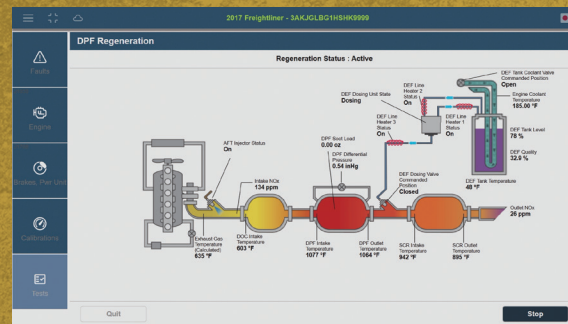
2017 Freightliner - 3AKJGLBG1HSHK9999

Faults

Engine

Brakes, Pwr Unit

Calibrations

Tests

DPF Regeneration

Regeneration Status : Active

AFT Injector Status
On

Intake NOx
134 ppm

DPF Soot Load
0.00 oz

DPF Differential Pressure
0.54 inHg

DEF Dosing Unit State
Dosing

DEF Line Heater 3 Status
On

DEF Line Heater 2 Status
On

DEF Line Heater 1 Status
On

DEF Tank Coolant Valve Commanded Position
Open

Engine Coolant Temperature
185.00 °F

DEF Tank Level
78 %

DEF Quality
32.9 %

DEF Dosing Valve Commanded Position
Closed

DEF Tank Temperature
48 °F

Outlet NOx
26 ppm

Exhaust Gas Temperature (Calculated)
835 °F

DOC Intake Temperature
603 °F

DPF Intake Temperature
1077 °F

DPF Outlet Temperature
1064 °F

SCR Intake Temperature
942 °F

SCR Outlet Temperature
895 °F

Quit

Stop